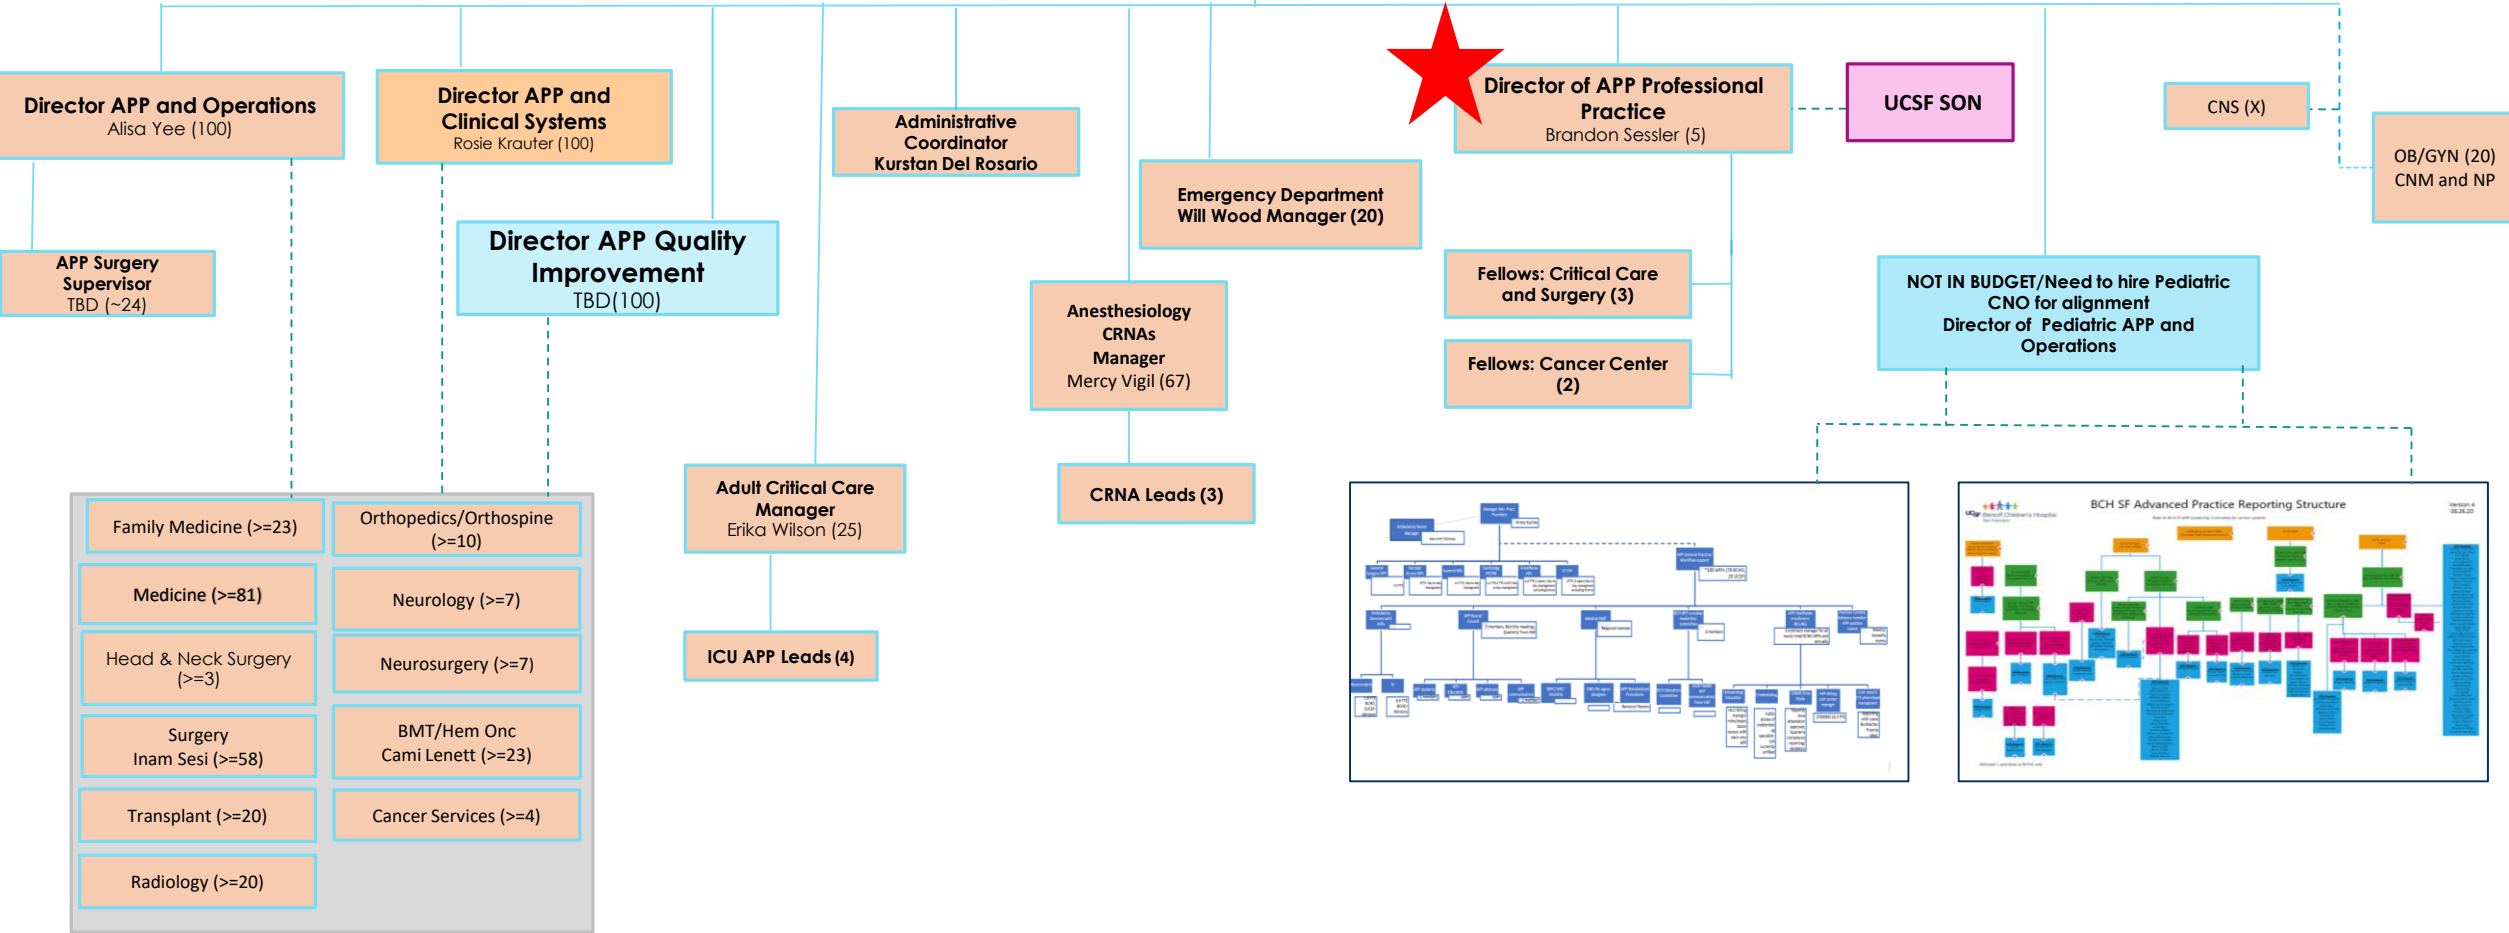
Director APP and Operations
Alisa Yee (100)

Director APP and Clinical Systems
Rosie Krauter (100)

Administrative Coordinator
Kurstan Del Rosario

Director of APP Professional Practice
Brandon Sessler (5)

UCSF SON

CNS (X)

OB/GYN (20)
CNM and NP

APP Surgery Supervisor
TBD (~24)

Director APP Quality Improvement
TBD(100)

Emergency Department
Will Wood Manager (20)

Fellows: Critical Care and Surgery (3)

Fellows: Cancer Center (2)

NOT IN BUDGET/Need to hire Pediatric CNO for alignment
Director of Pediatric APP and Operations

Anesthesiology CRNAs Manager
Mercy Vigil (67)

CRNA Leads (3)

Adult Critical Care Manager
Erika Wilson (25)

ICU APP Leads (4)

Family Medicine (>=23)

Orthopedics/Orthospine (>=10)

Medicine (>=81)

Neurology (>=7)

Head & Neck Surgery (>=3)

Neurosurgery (>=7)

Surgery
Inam Sesi (>=58)

BMT/Hem Onc
Cami Lenett (>=23)

Transplant (>=20)

Cancer Services (>=4)

Radiology (>=20)

BCH SF Advanced Practice Reporting Structure

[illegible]